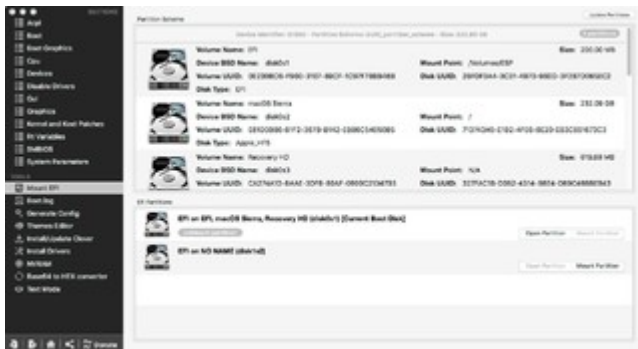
SECTIONS
Acpi
Boot
Boot Graphics
Cpu
Devices
Disable Drivers
Gui
Graphics
Kernel and Kext Patches
Rt Variables
SMBIOS
System Parameters
TOOLS
Mount EFI
Boot.log
Generate Config
Themes Editor
Install/Update Clover
Install Drivers
NVRAM
Base64 to HEX converter
Text Mode

Partition Scheme
Update Partitions

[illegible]

Volume Name: EFI
Device BSD Name: disk0s1
Volume UUID: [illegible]
Disk Type: EFI
Size: 209.70 MB
Mount Point: /Volumes/ESP
Disk UUID: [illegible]

Volume Name: macOS Sierra
Device BSD Name: disk0s2
Volume UUID: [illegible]
Disk Type: Apple_HFS
Size: 232.09 GB
Mount Point: /
Disk UUID: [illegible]

Volume Name: Recovery HD
Device BSD Name: disk0s3
Volume UUID: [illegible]
Size: 619.89 MB
Mount Point: N/A
Disk UUID: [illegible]

EFI Partitions

EFI on EFI, macOS Sierra, Recovery HD (disk0s1) [Current Boot Disk]
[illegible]
Open Partition
Mount Partition

EFI on NO NAME (disk1s1)
Open Partition
Mount Partition

Donate